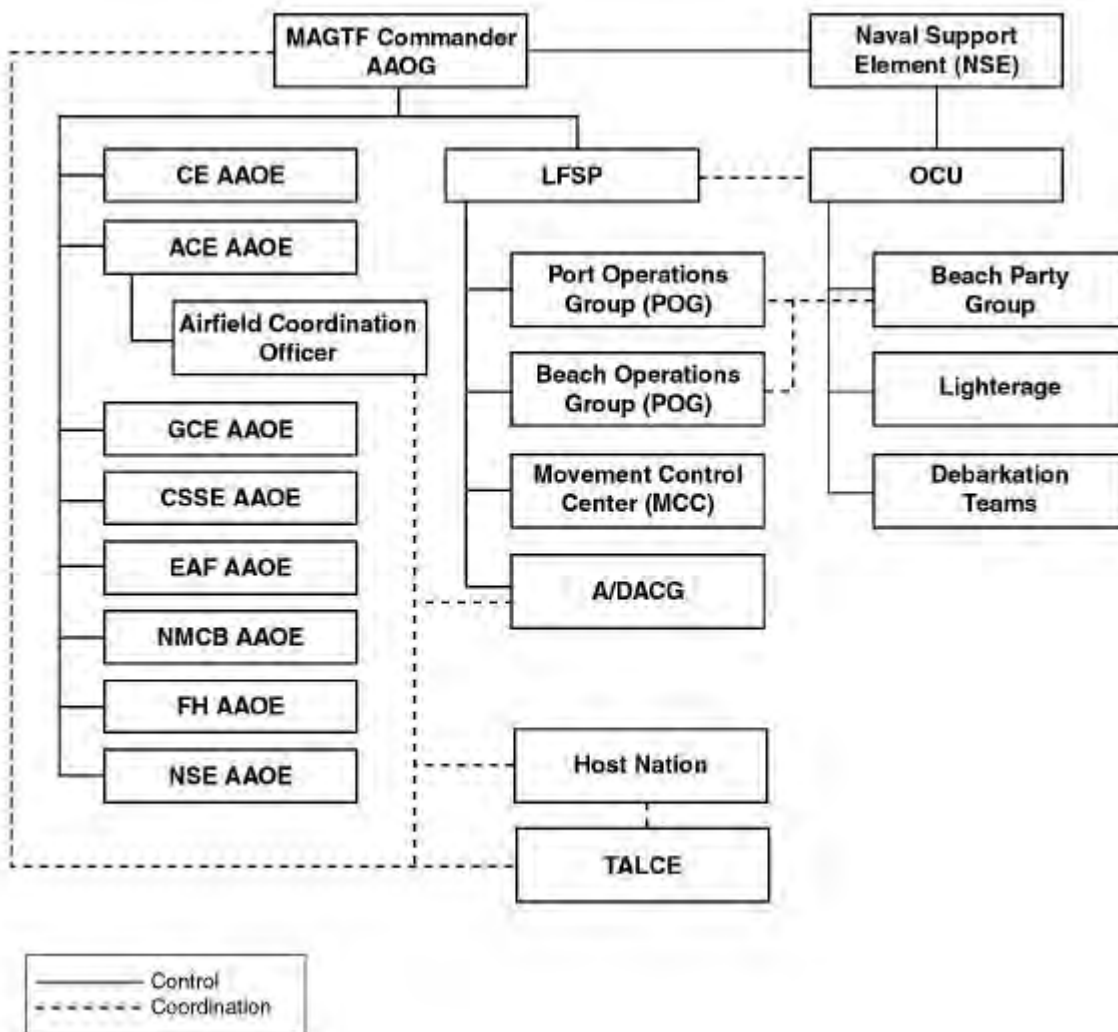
MAGTF Commander AAOG

Naval Support Element (NSE)

CE AAOE

LFSP

OCU

ACE AAOE

Airfield Coordination Officer

Port Operations Group (POG)

Beach Party Group

Beach Operations Group (POG)

Lighterage

GCE AAOE

CSSE AAOE

Movement Control Center (MCC)

Debarkation Teams

EAF AAOE

A/DACG

NMCB AAOE

FH AAOE

NSE AAOE

Host Nation

TALCE

Control
Coordination